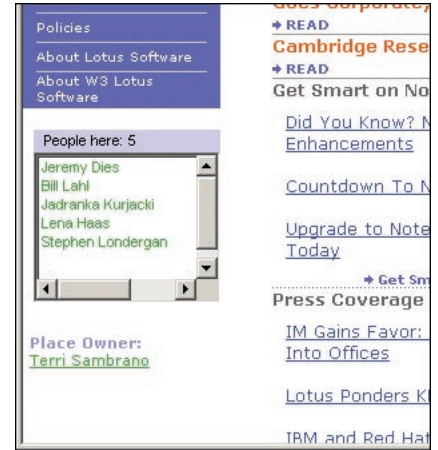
Policies
About Lotus Software
About W3 Lotus Software

People here: 5
Jeremy Dies
Bill Lahl
Jadranka Kurjacki
Lena Haas
Stephen Londergan

Place Owner:
Terri Sambrano

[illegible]
+ READ
Cambridge Rese
+ READ
Get Smart on No
Did You Know? N Enhancements
Countdown To N
Upgrade to Note Today
+ Get Sm
Press Coverage
IM Gains Favor: Into Offices
Lotus Ponders K
IBM and Red Hat